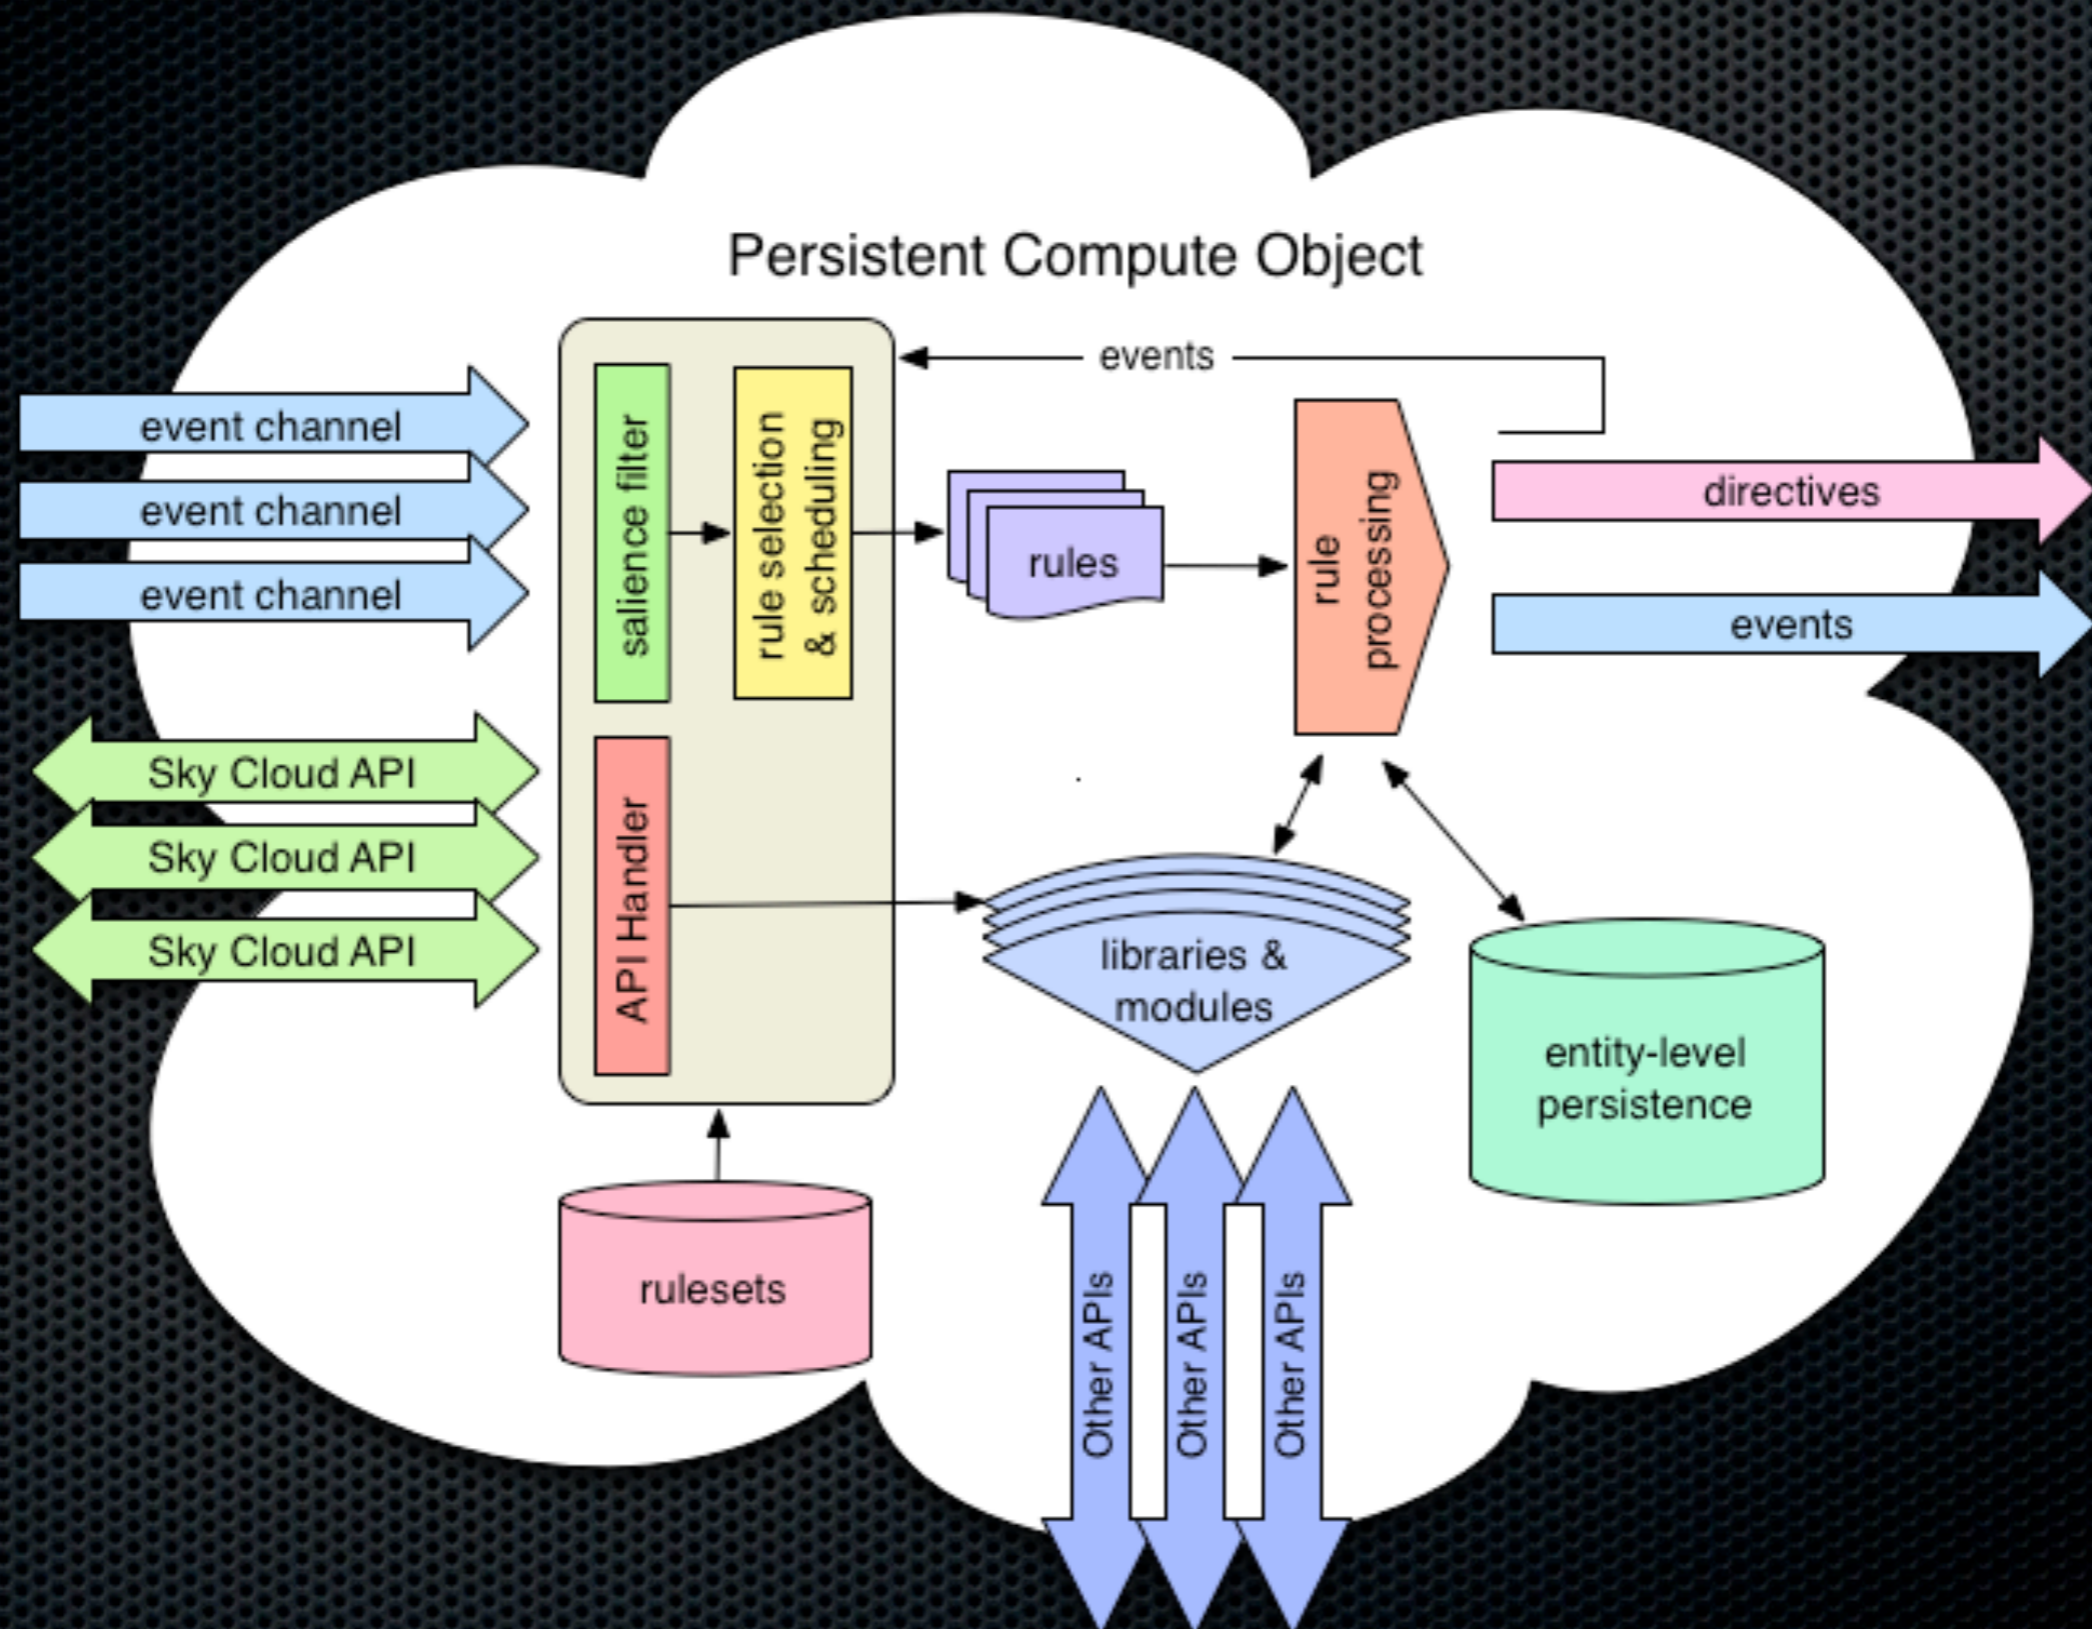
Persistent Compute Object

events

event channel
event channel
event channel

salience filter

rule selection & scheduling

rules

rule processing

directives

events

Sky Cloud API
Sky Cloud API
Sky Cloud API

API Handler

libraries & modules

entity-level persistence

rulesets

Other APIs
Other APIs
Other APIs